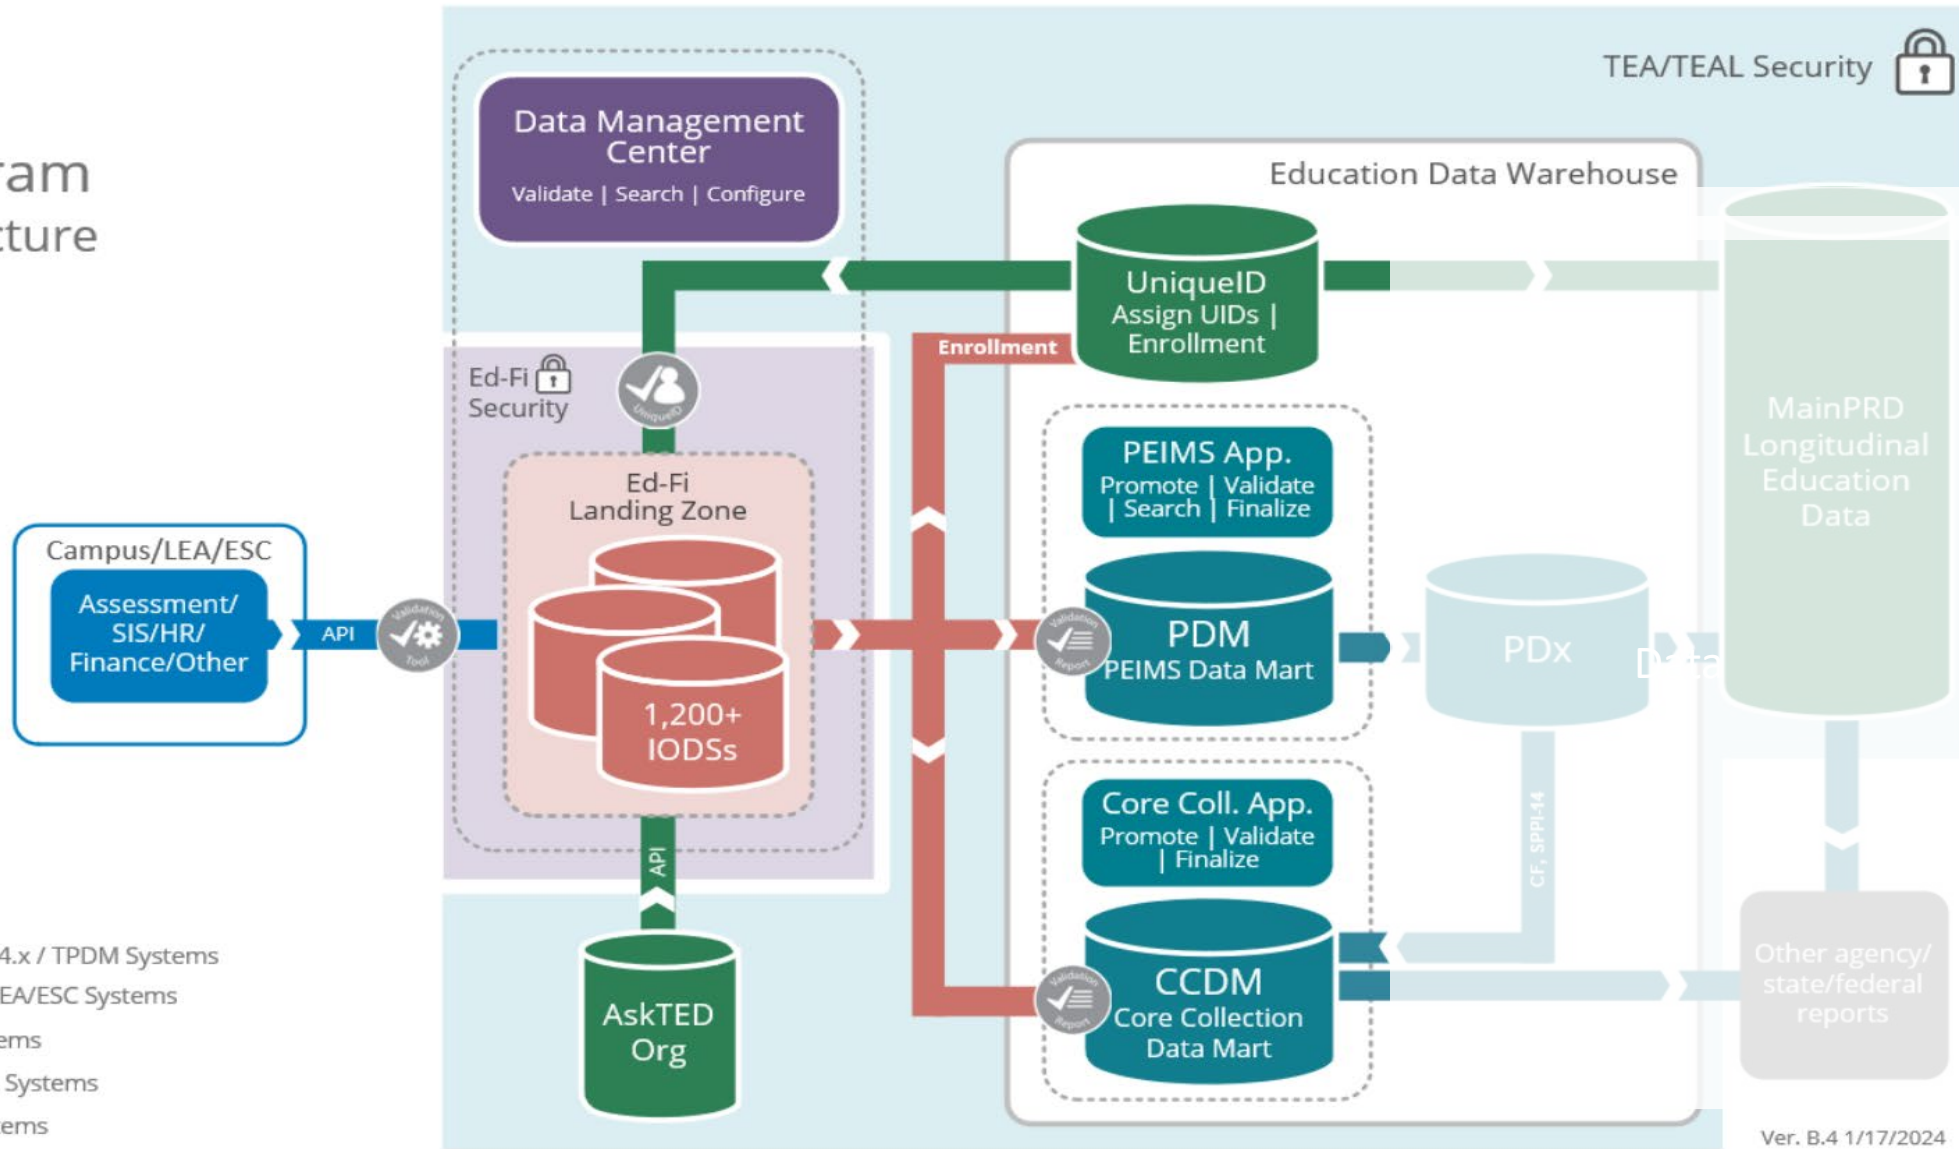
ram
ture

TEA/TEAL Security

Data Management Center
Validate | Search | Configure

Education Data Warehouse

UniqueID
Assign UIDs | Enrollment

Enrollment

Ed-Fi Security

UniqueID

Ed-Fi Landing Zone

1,200+ IODSs

PEIMS App.
Promote | Validate | Search | Finalize

PDM
PEIMS Data Mart

PDx

Data

MainPRD Longitudinal Education Data

Campus/LEA/ESC

Assessment/ SIS/HR/ Finance/Other

API

Validation Tool

Validation Report

Core Coll. App.
Promote | Validate | Finalize

CF, SPPI-14

API

AskTED Org

CCDM
Core Collection Data Mart

Validation Report

Other agency/ state/federal reports

4.x / TPDM Systems
EA/ESC Systems
ems
Systems
ems

Ver. B.4 1/17/2024